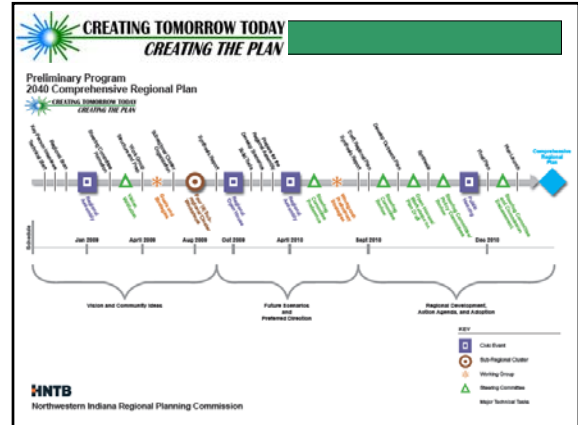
CREATING TOMORROW TODAY
CREATING THE PLAN

Preliminary Program
2040 Comprehensive Regional Plan

CREATING TOMORROW TODAY

Comprehensive Regional Plan

Schedule

Jan 2009

April 2009

Aug 2009

Oct 2009

April 2010

Sept 2010

Dec 2010

Vision and Community Ideas

Future Scenarios and Preferred Direction

Regional Development, Action Agenda, and Adoption

KEY

Civic Event

Sub-Regional Cluster

Working Group

Steering Committee

Major Technical Tasks

HNTB

Northwestern Indiana Regional Planning Commission